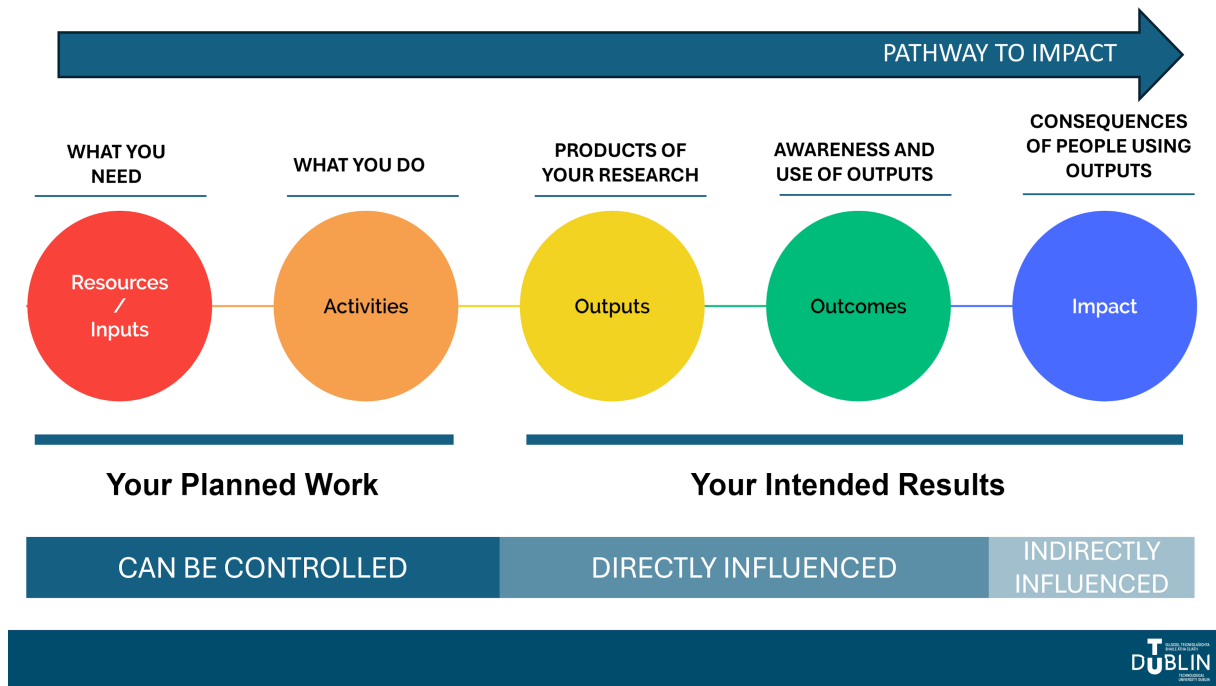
PATHWAY TO IMPACT

WHAT YOU NEED

WHAT YOU DO

PRODUCTS OF YOUR RESEARCH

AWARENESS AND USE OF OUTPUTS

CONSEQUENCES OF PEOPLE USING OUTPUTS

Resources / Inputs

Activities

Outputs

Outcomes

Impact

Your Planned Work

Your Intended Results

CAN BE CONTROLLED

DIRECTLY INFLUENCED

INDIRECTLY INFLUENCED

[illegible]
TU DUBLIN
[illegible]